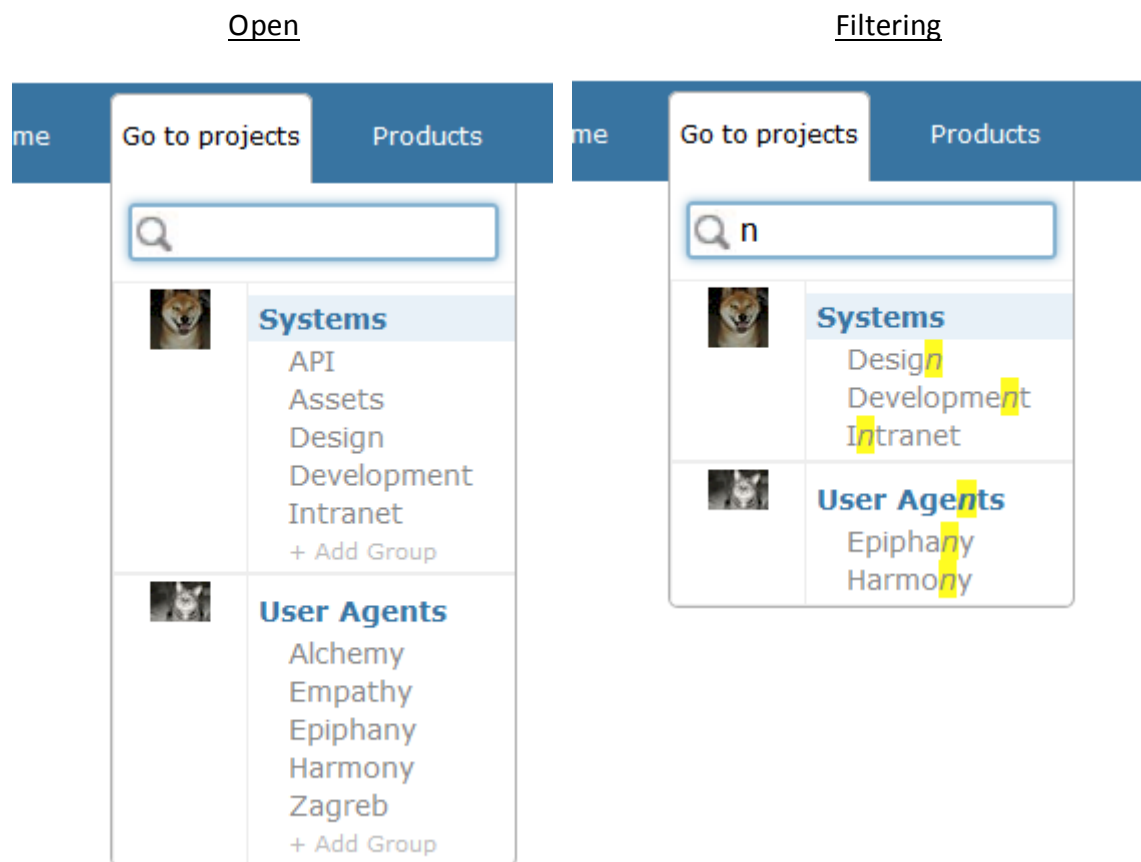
Open

me

Go to projects

Products

Systems
API
Assets
Design
Development
Intranet
+ Add Group

User Agents
Alchemy
Empathy
Epiphany
Harmony
Zagreb
+ Add Group

Filtering

me

Go to projects

Products

n

Systems
Design
Development
Intranet

User Agents
Epiphany
Harmony